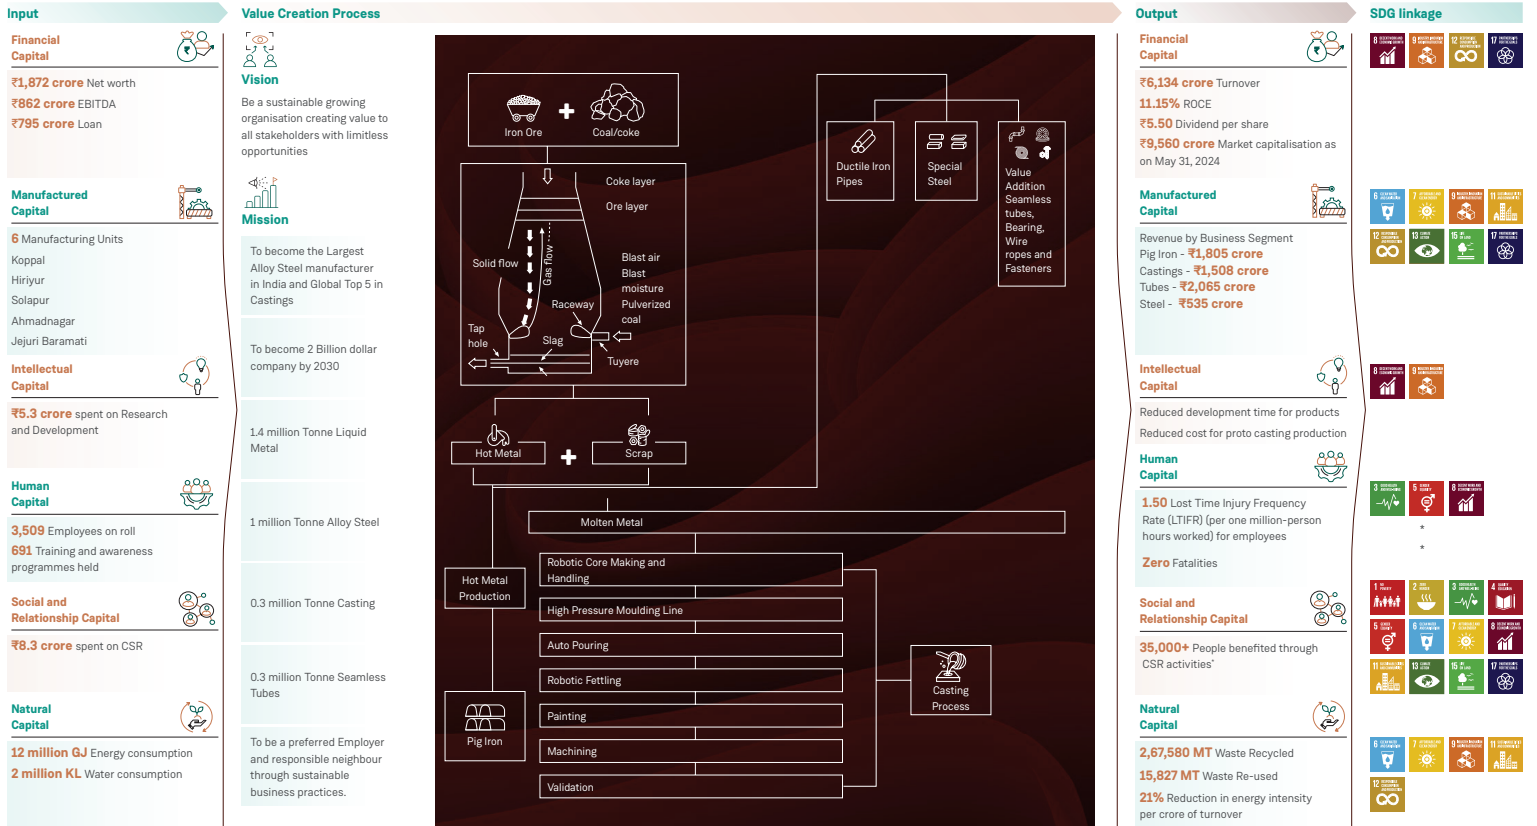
Input

Financial Capital

₹1,872 crore Net worth
₹862 crore EBITDA
₹795 crore Loan

Manufactured Capital

6 Manufacturing Units
Koppal
Hiriyur
Solapur
Ahmadnagar
Jejuri Baramati

Intellectual Capital

₹5.3 crore spent on Research and Development

Human Capital

3,509 Employees on roll
691 Training and awareness programmes held

Social and Relationship Capital

₹8.3 crore spent on CSR

Natural Capital

12 million GJ Energy consumption
2 million KL Water consumption

Value Creation Process

Vision

Be a sustainable growing organisation creating value to all stakeholders with limitless opportunities

Mission

To become the Largest Alloy Steel manufacturer in India and Global Top 5 in Castings

To become 2 Billion dollar company by 2030

1.4 million Tonne Liquid Metal

1 million Tonne Alloy Steel

0.3 million Tonne Casting

0.3 million Tonne Seamless Tubes

To be a preferred Employer and responsible neighbour through sustainable business practices.

Iron Ore
Coal/coke
Coke layer
Ore layer
Solid flow
Gas flow
Blast air
Blast moisture
Pulverized coal
Raceway
Tap hole
Slag
Tuyere
Ductile Iron Pipes
Special Steel
Value Addition Seamless tubes, Bearing, Wire ropes and Fasteners
Hot Metal
Scrap
Molten Metal
Hot Metal Production
Robotic Core Making and Handling
High Pressure Moulding Line
Auto Pouring
Robotic Fettling
Painting
Machining
Validation
Casting Process
Pig Iron

Output

Financial Capital

₹6,134 crore Turnover
11.15% ROCE
₹5.50 Dividend per share
₹9,560 crore Market capitalisation as on May 31, 2024

Manufactured Capital

Revenue by Business Segment
Pig Iron - ₹1,805 crore
Castings - ₹1,508 crore
Tubes - ₹2,065 crore
Steel - ₹535 crore

Intellectual Capital

Reduced development time for products
Reduced cost for proto casting production

Human Capital

1.50 Lost Time Injury Frequency Rate (LTIFR) (per one million-person hours worked) for employees

Zero Fatalities

Social and Relationship Capital

35,000+ People benefited through CSR activities*

Natural Capital

2,67,580 MT Waste Recycled
15,827 MT Waste Re-used
21% Reduction in energy intensity per crore of turnover

SDG linkage

*
*